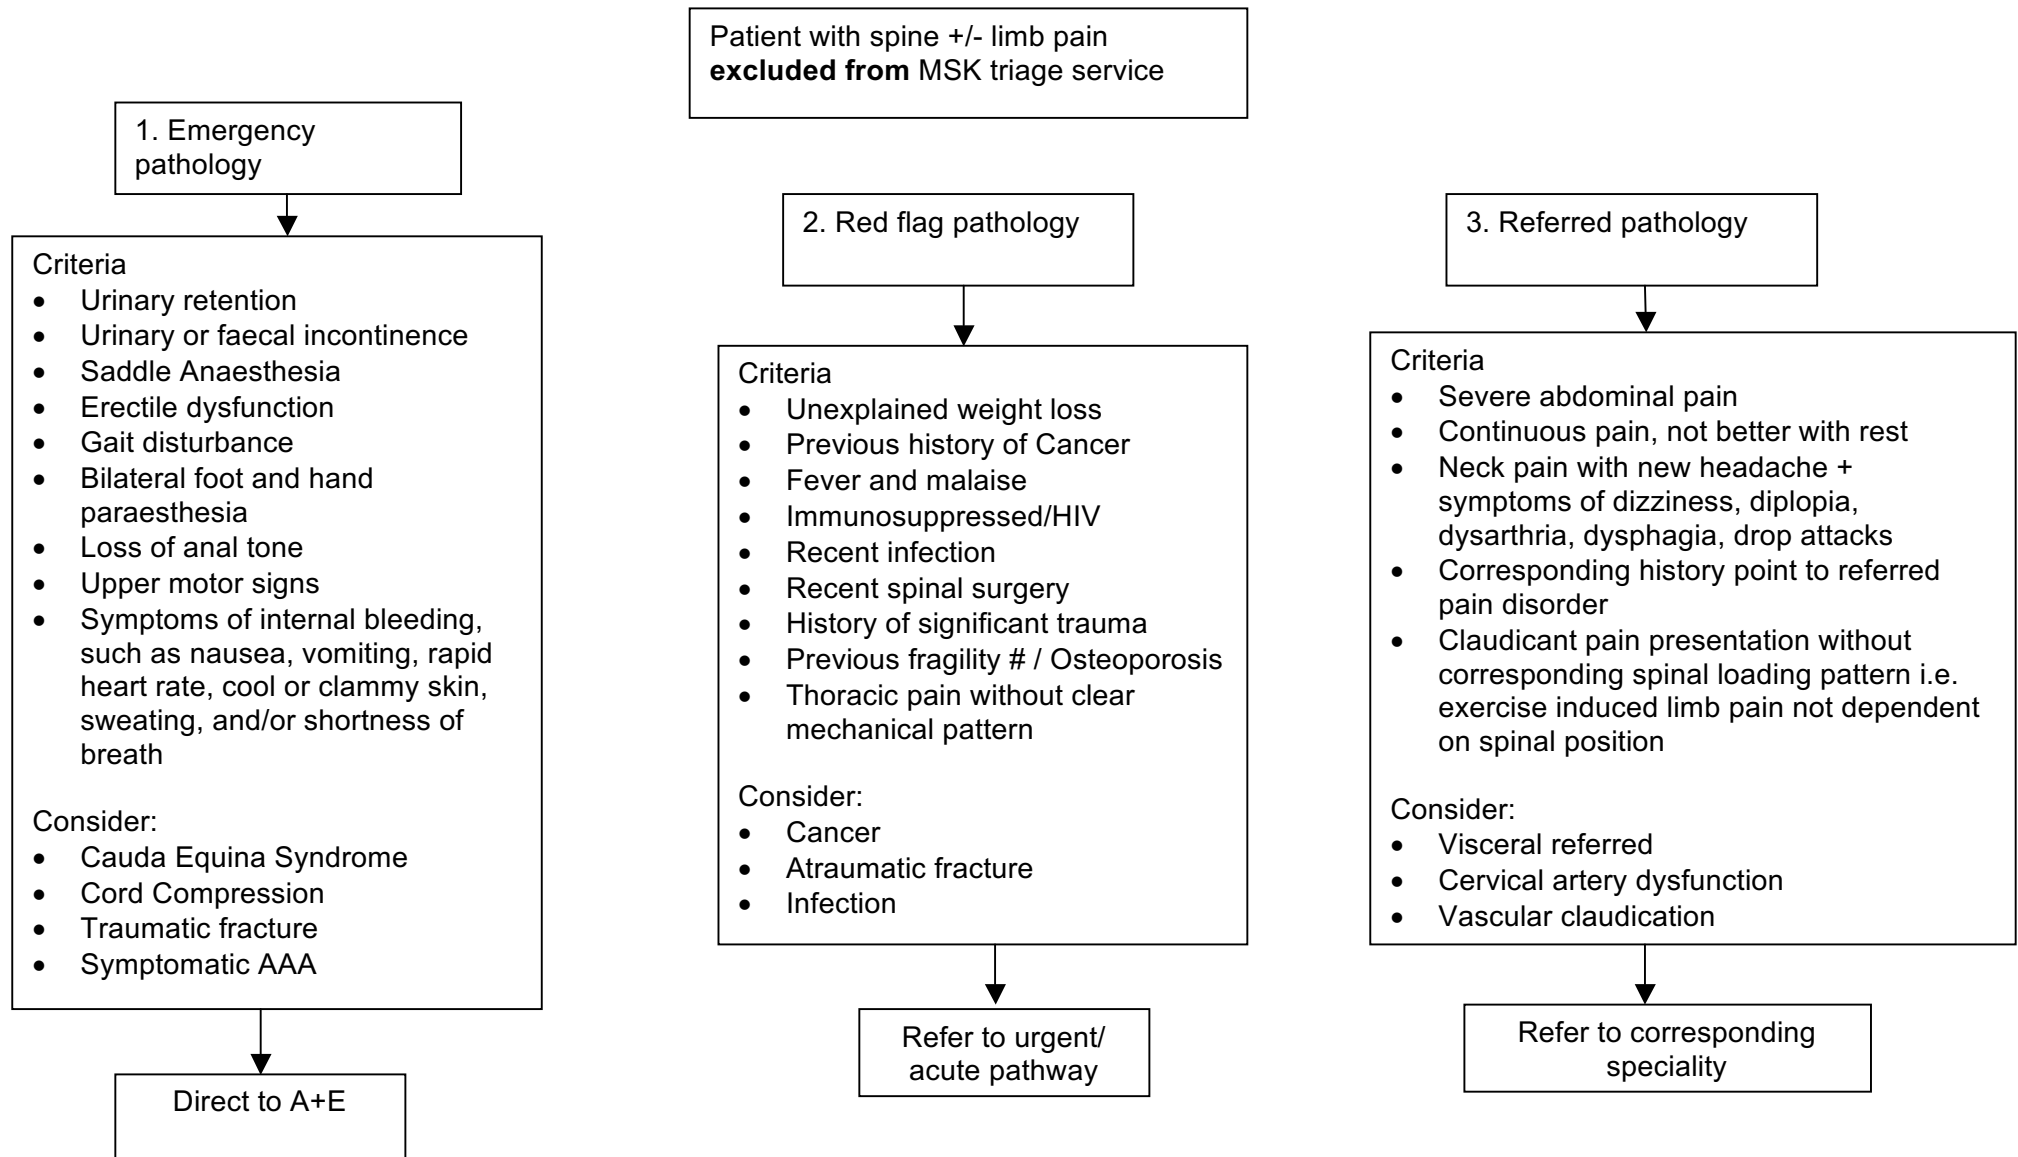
Patient with spine +/- limb pain **excluded from** MSK triage service

1. Emergency pathology

Criteria
- Urinary retention
- Urinary or faecal incontinence
- Saddle Anaesthesia
- Erectile dysfunction
- Gait disturbance
- Bilateral foot and hand paraesthesia
- Loss of anal tone
- Upper motor signs
- Symptoms of internal bleeding, such as nausea, vomiting, rapid heart rate, cool or clammy skin, sweating, and/or shortness of breath

Consider:
- Cauda Equina Syndrome
- Cord Compression
- Traumatic fracture
- Symptomatic AAA

Direct to A+E

2. Red flag pathology

Criteria
- Unexplained weight loss
- Previous history of Cancer
- Fever and malaise
- Immunosuppressed/HIV
- Recent infection
- Recent spinal surgery
- History of significant trauma
- Previous fragility # / Osteoporosis
- Thoracic pain without clear mechanical pattern

Consider:
- Cancer
- Atraumatic fracture
- Infection

Refer to urgent/ acute pathway

3. Referred pathology

Criteria
- Severe abdominal pain
- Continuous pain, not better with rest
- Neck pain with new headache + symptoms of dizziness, diplopia, dysarthria, dysphagia, drop attacks
- Corresponding history point to referred pain disorder
- Claudicant pain presentation without corresponding spinal loading pattern i.e. exercise induced limb pain not dependent on spinal position

Consider:
- Visceral referred
- Cervical artery dysfunction
- Vascular claudication

Refer to corresponding speciality